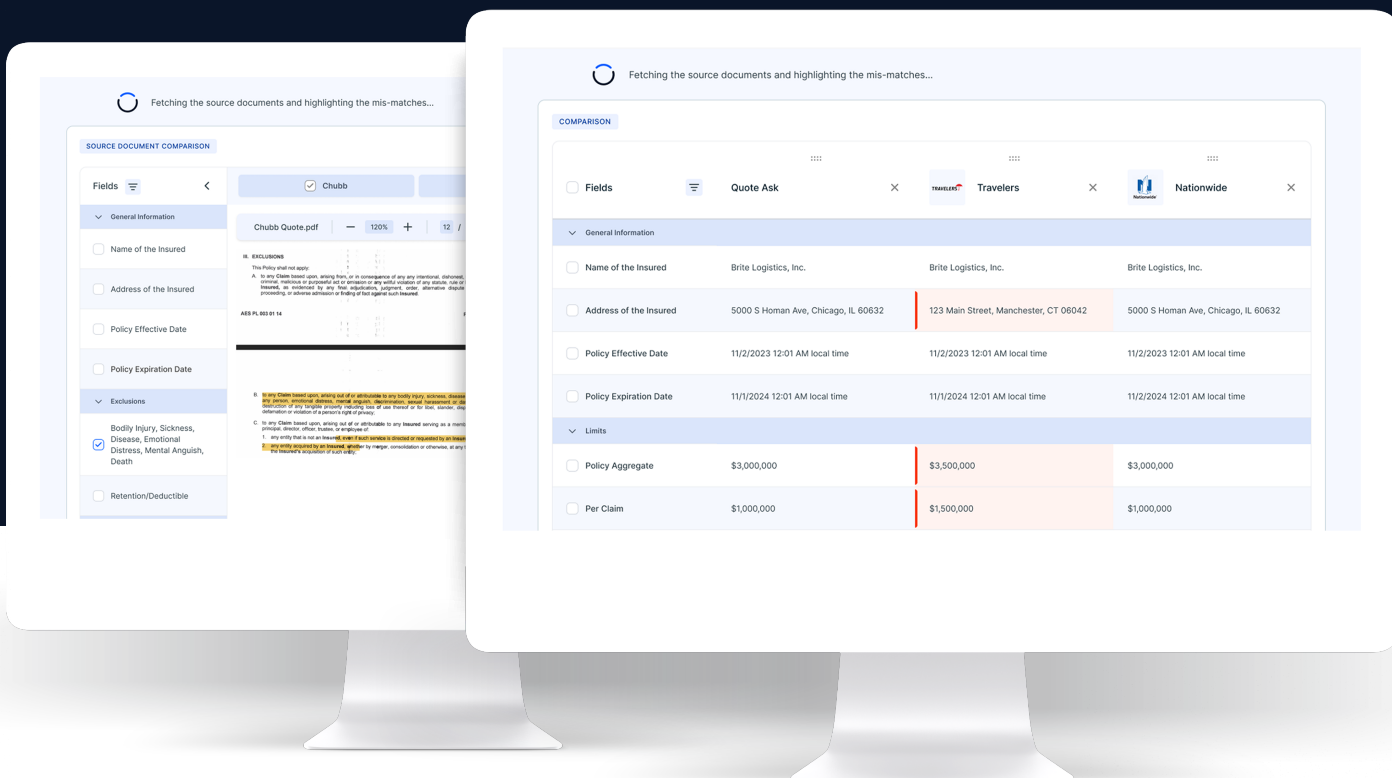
Fetching the source documents and highlighting the mis-matches...

SOURCE DOCUMENT COMPARISON

Fields

General Information

Name of the Insured

Address of the Insured

Policy Effective Date

Policy Expiration Date

Exclusions

Bodily Injury, Sickness, Disease, Emotional Distress, Mental Anguish, Death

Retention/Deductible

Chubb

Chubb Quote.pdf 120% 12 /

III. EXCLUSIONS

This Policy shall not apply:

A. to any Claim based upon, arising from, or in consequence of any intentional, dishonest, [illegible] criminal, malicious or purposeful act or omission or any wilful violation of any statute, rule or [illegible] Insured, as evidenced by any final adjudication, judgment, order, alternative dispute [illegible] proceeding, or adverse admission or finding of fact against such Insured.

AES PL 003 01 14

B. to any Claim based upon, arising out of or attributable to any bodily injury, sickness, disease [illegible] any person, emotional distress, mental anguish, discrimination, sexual harassment or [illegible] destruction of any tangible property including loss of use thereof or for libel, slander, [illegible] defamation or violation of a person's right of privacy.

C. to any Claim based upon, arising out of or attributable to any Insured serving as a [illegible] principal, director, officer, trustee, or employee of:

1. any entity that is not an Insured, even if such service is directed or requested by an Insured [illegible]

2. any entity acquired by an Insured, whether by merger, consolidation or otherwise, at any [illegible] the Insured's acquisition of such entity.

Fetching the source documents and highlighting the mis-matches...

COMPARISON

| Fields | Quote Ask | Travelers | Nationwide |
|---|---|---|---|
| General Information | | | |
| Name of the Insured | Brite Logistics, Inc. | Brite Logistics, Inc. | Brite Logistics, Inc. |
| Address of the Insured | 5000 S Homan Ave, Chicago, IL 60632 | 123 Main Street, Manchester, CT 06042 | 5000 S Homan Ave, Chicago, IL 60632 |
| Policy Effective Date | 11/2/2023 12:01 AM local time | 11/2/2023 12:01 AM local time | 11/2/2023 12:01 AM local time |
| Policy Expiration Date | 11/1/2024 12:01 AM local time | 11/1/2024 12:01 AM local time | 11/2/2024 12:01 AM local time |
| Limits | | | |
| Policy Aggregate | $3,000,000 | $3,500,000 | $3,000,000 |
| Per Claim | $1,000,000 | $1,500,000 | $1,000,000 |

TRAVELERS
Nationwide